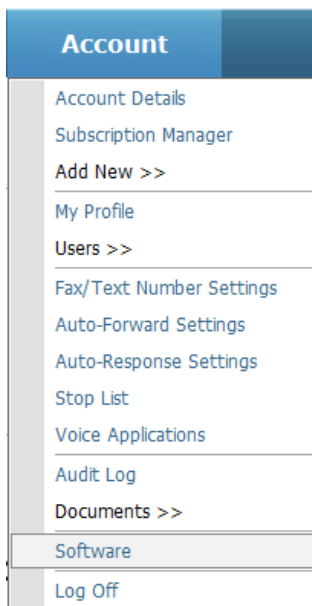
Account

Account Details
Subscription Manager
Add New >>
My Profile
Users >>
Fax/Text Number Settings
Auto-Forward Settings
Auto-Response Settings
Stop List
Voice Applications
Audit Log
Documents >>
Software
Log Off